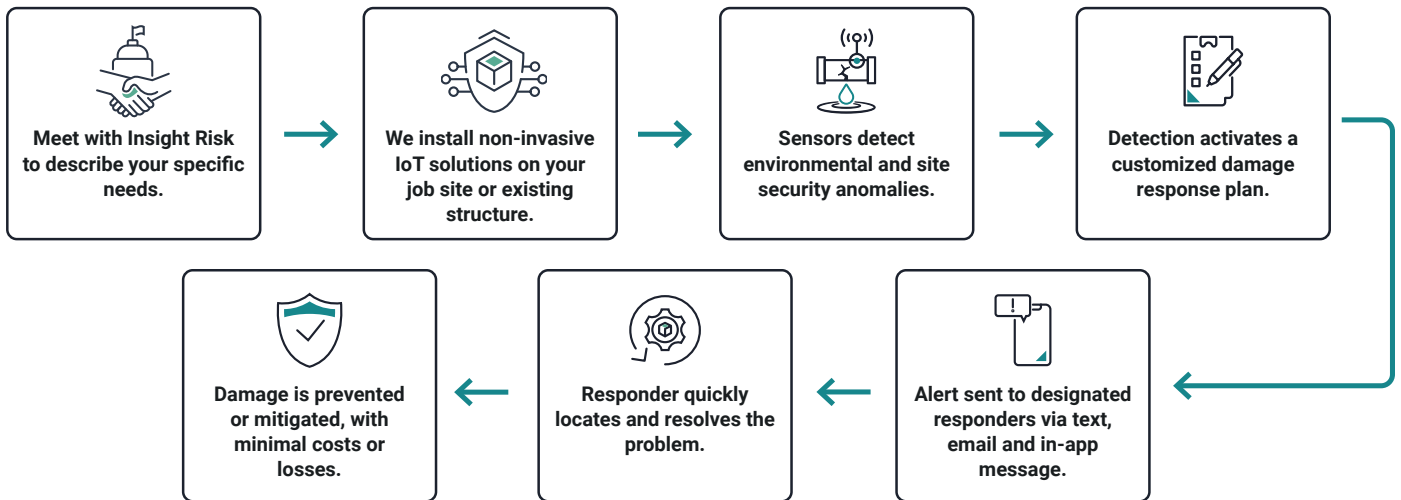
Meet with Insight Risk to describe your specific needs.

We install non-invasive IoT solutions on your job site or existing structure.

Sensors detect environmental and site security anomalies.

Detection activates a customized damage response plan.

Alert sent to designated responders via text, email and in-app message.

Responder quickly locates and resolves the problem.

Damage is prevented or mitigated, with minimal costs or losses.